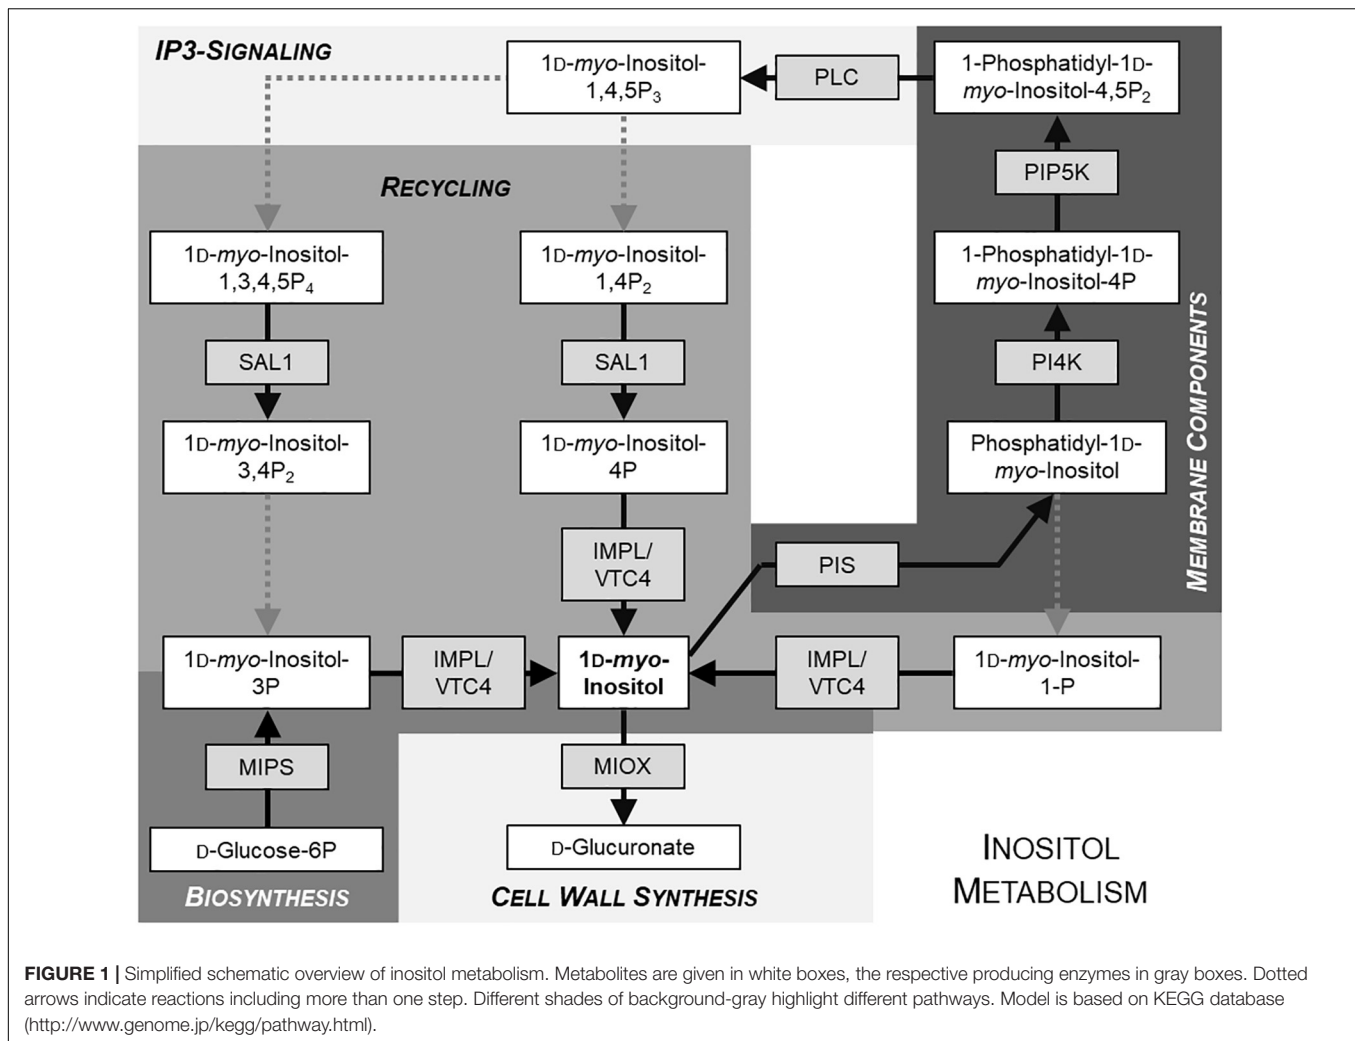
IP3-SIGNALING

1D-myo-Inositol-1,4,5P$_3$

PLC

1-Phosphatidyl-1D-myo-Inositol-4,5P$_2$

RECYCLING

PIP5K

1D-myo-Inositol-1,3,4,5P$_4$

1D-myo-Inositol-1,4P$_2$

1-Phosphatidyl-1D-myo-Inositol-4P

SAL1

SAL1

PI4K

1D-myo-Inositol-3,4P$_2$

1D-myo-Inositol-4P

Phosphatidyl-1D-myo-Inositol

MEMBRANE COMPONENTS

IMPL/VTC4

PIS

1D-myo-Inositol-3P

IMPL/VTC4

1D-myo-Inositol

IMPL/VTC4

1D-myo-Inositol-1-P

MIPS

MIOX

D-Glucose-6P

D-Glucuronate

INOSITOL METABOLISM

BIOSYNTHESIS

CELL WALL SYNTHESIS

FIGURE 1 | Simplified schematic overview of inositol metabolism. Metabolites are given in white boxes, the respective producing enzymes in gray boxes. Dotted arrows indicate reactions including more than one step. Different shades of background-gray highlight different pathways. Model is based on KEGG database (http://www.genome.jp/kegg/pathway.html).